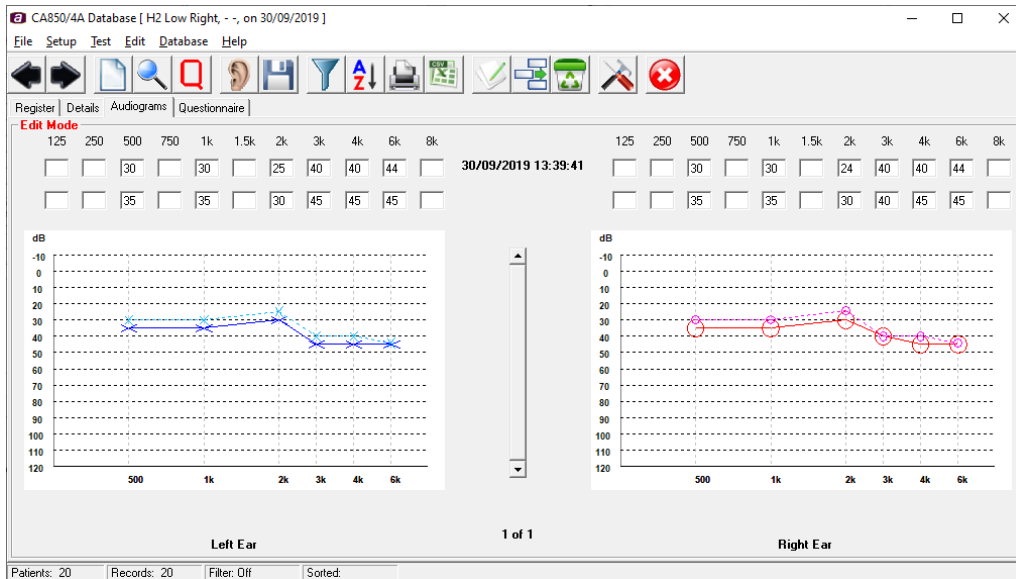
CA850/4A Database [ H2 Low Right, - -, on 30/09/2019 ]

File Setup Test Edit Database Help

Register Details Audiograms Questionnaire

Edit Mode

| 125 | 250 | 500 | 750 | 1k | 1.5k | 2k | 3k | 4k | 6k | 8k |
|---|---|---|---|---|---|---|---|---|---|---|
| | | 30 | | 30 | | 25 | 40 | 40 | 44 | |
| | | 35 | | 35 | | 30 | 45 | 45 | 45 | |

30/09/2019 13:39:41

| 125 | 250 | 500 | 750 | 1k | 1.5k | 2k | 3k | 4k | 6k | 8k |
|---|---|---|---|---|---|---|---|---|---|---|
| | | 30 | | 30 | | 24 | 40 | 40 | 44 | |
| | | 35 | | 35 | | 30 | 40 | 45 | 45 | |

dB
-10
0
10
20
30
40
50
60
70
80
90
100
110
120
500 1k 2k 3k 4k 6k

Left Ear

1 of 1

dB
-10
0
10
20
30
40
50
60
70
80
90
100
110
120
500 1k 2k 3k 4k 6k

Right Ear

Patients: 20 Records: 20 Filter: Off Sorted: